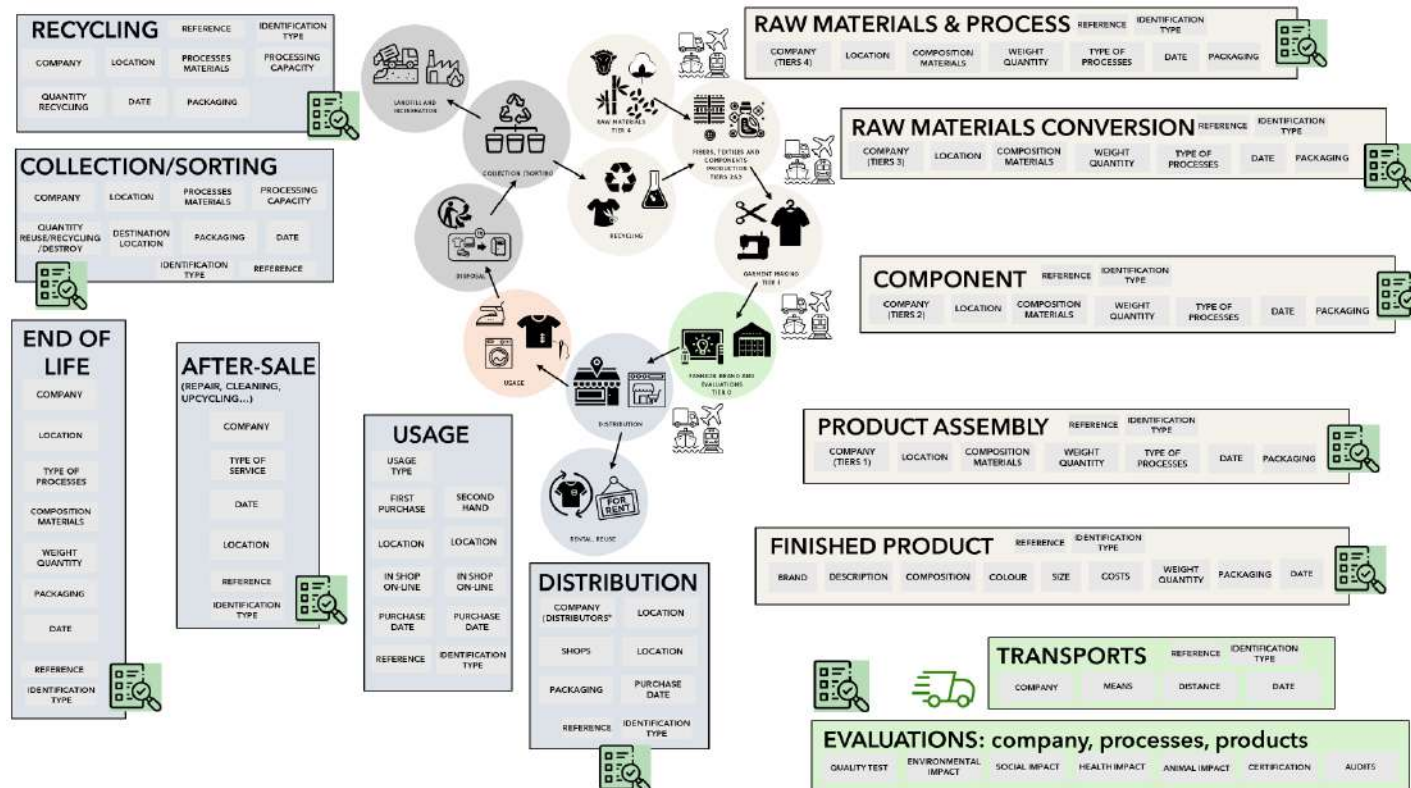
RECYCLING REFERENCE IDENTIFICATION TYPE

COMPANY LOCATION PROCESSES MATERIALS PROCESSING CAPACITY

QUANTITY RECYCLING DATE PACKAGING

COLLECTION/SORTING

COMPANY LOCATION PROCESSES MATERIALS PROCESSING CAPACITY

QUANTITY REUSE/RECYCLING /DESTROY DESTINATION LOCATION PACKAGING DATE

IDENTIFICATION TYPE REFERENCE

END OF LIFE

COMPANY

LOCATION

TYPE OF PROCESSES

COMPOSITION MATERIALS

WEIGHT QUANTITY

PACKAGING

DATE

REFERENCE

IDENTIFICATION TYPE

AFTER-SALE
(REPAIR, CLEANING, UPCYCLING...)

COMPANY

TYPE OF SERVICE

DATE

LOCATION

REFERENCE

IDENTIFICATION TYPE

USAGE

USAGE TYPE

FIRST PURCHASE SECOND HAND

LOCATION LOCATION

IN SHOP ON-LINE IN SHOP ON-LINE

PURCHASE DATE PURCHASE DATE

REFERENCE IDENTIFICATION TYPE

DISTRIBUTION

COMPANY (DISTRIBUTORS° LOCATION

SHOPS LOCATION

PACKAGING PURCHASE DATE

REFERENCE IDENTIFICATION TYPE

LANDFILL AND INCINERATION

COLLECTION /SORTING

RAW MATERIALS TIER 4

RECYCLING

FIBERS, TEXTILES AND COMPONENTS PRODUCTION TIERS 2&3

GARMENT MAKING TIER 1

DISPOSAL

USAGE

DISTRIBUTION

FASHION BRAND AND EVALUATIONS TIER 0

FOR RENT

RENTAL, REUSE

RAW MATERIALS & PROCESS REFERENCE IDENTIFICATION TYPE

COMPANY (TIERS 4) LOCATION COMPOSITION MATERIALS WEIGHT QUANTITY TYPE OF PROCESSES DATE PACKAGING

RAW MATERIALS CONVERSION REFERENCE IDENTIFICATION TYPE

COMPANY (TIERS 3) LOCATION COMPOSITION MATERIALS WEIGHT QUANTITY TYPE OF PROCESSES DATE PACKAGING

COMPONENT REFERENCE IDENTIFICATION TYPE

COMPANY (TIERS 2) LOCATION COMPOSITION MATERIALS WEIGHT QUANTITY TYPE OF PROCESSES DATE PACKAGING

PRODUCT ASSEMBLY REFERENCE IDENTIFICATION TYPE

COMPANY (TIERS 1) LOCATION COMPOSITION MATERIALS WEIGHT QUANTITY TYPE OF PROCESSES DATE PACKAGING

FINISHED PRODUCT REFERENCE IDENTIFICATION TYPE

BRAND DESCRIPTION COMPOSITION COLOUR SIZE COSTS WEIGHT QUANTITY PACKAGING DATE

TRANSPORTS REFERENCE IDENTIFICATION TYPE

COMPANY MEANS DISTANCE DATE

EVALUATIONS: company, processes, products

QUALITY TEST ENVIRONMENTAL IMPACT SOCIAL IMPACT HEALTH IMPACT ANIMAL IMPACT CERTIFICATION AUDITS